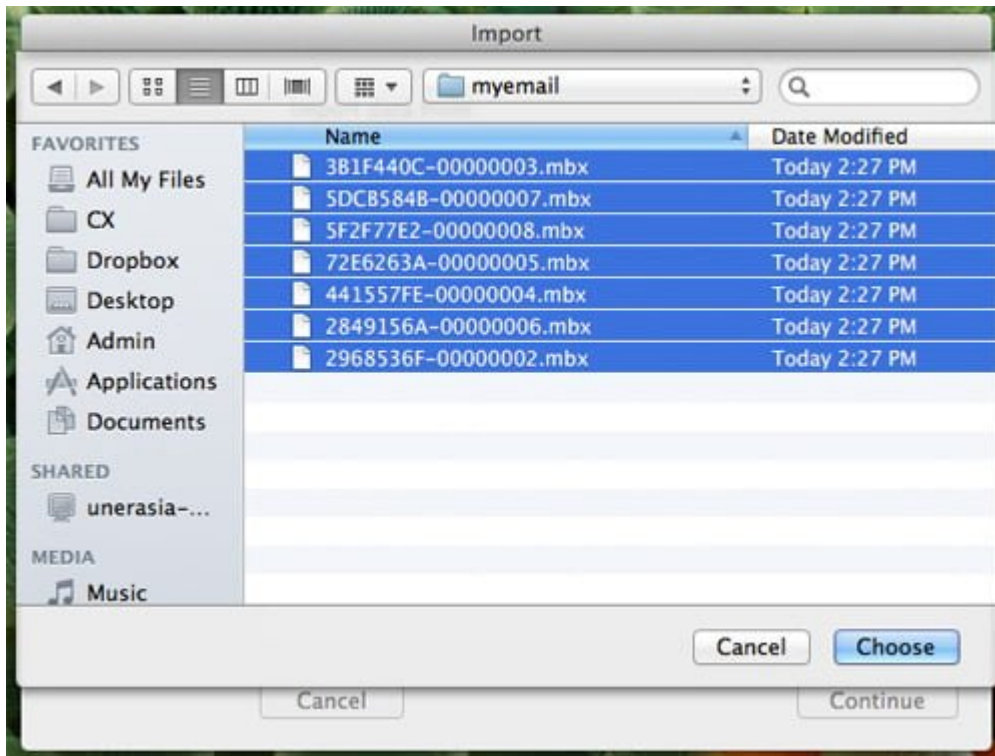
Import

myemail

FAVORITES
All My Files
CX
Dropbox
Desktop
Admin
Applications
Documents

SHARED
unerasia-...

MEDIA
Music

| Name | Date Modified |
|---|---|
| 3B1F440C-00000003.mbx | Today 2:27 PM |
| 5DCB584B-00000007.mbx | Today 2:27 PM |
| 5F2F77E2-00000008.mbx | Today 2:27 PM |
| 72E6263A-00000005.mbx | Today 2:27 PM |
| 441557FE-00000004.mbx | Today 2:27 PM |
| 2849156A-00000006.mbx | Today 2:27 PM |
| 2968536F-00000002.mbx | Today 2:27 PM |

Cancel
Choose

Cancel
Continue